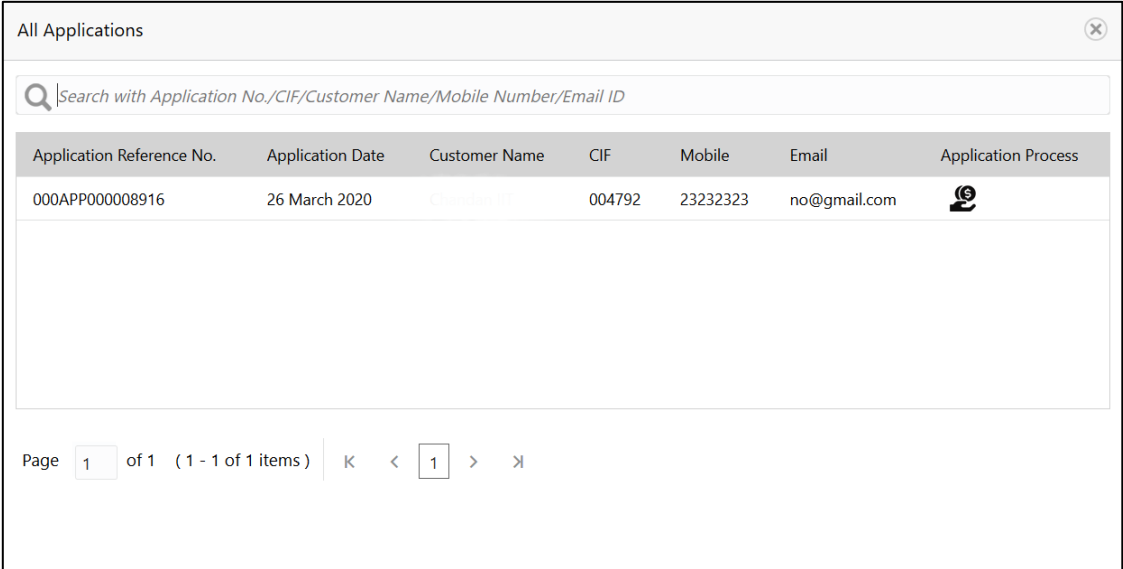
All Applications

Search with Application No./CIF/Customer Name/Mobile Number/Email ID

| Application Reference No. | Application Date | Customer Name | CIF | Mobile | Email | Application Process |
|---|---|---|---|---|---|---|
| 000APP000008916 | 26 March 2020 | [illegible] | 004792 | 23232323 | no@gmail.com | |

Page 1 of 1 ( 1 - 1 of 1 items ) 1